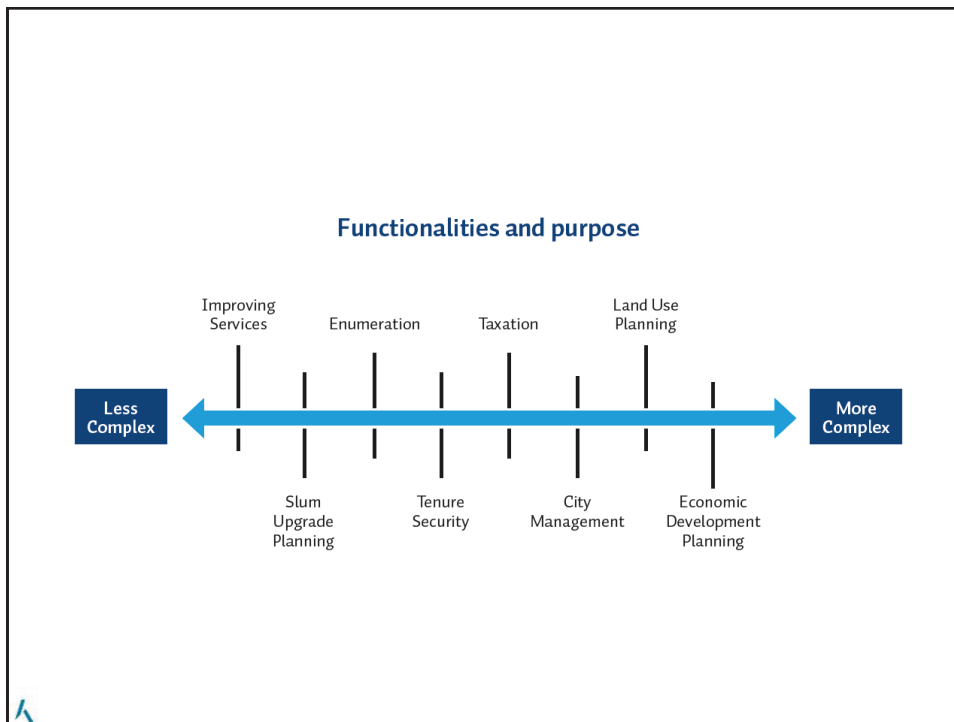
Functionalities and purpose

Less Complex

Improving Services

Slum Upgrade Planning

Enumeration

Tenure Security

Taxation

City Management

Land Use Planning

Economic Development Planning

More Complex